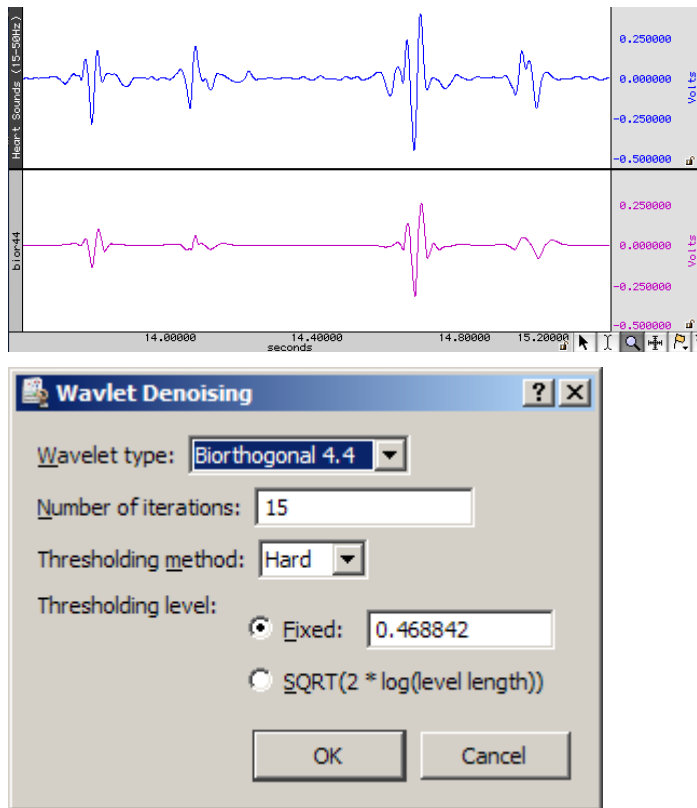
Heart Sounds (15-50Hz)

0.250000
0.000000
-0.250000
-0.500000
Volts

bior44

0.250000
0.000000
-0.250000
-0.500000
Volts

14.00000
14.40000
14.80000
15.20000
seconds

Wavlet Denoising

?
X

Wavelet type: Biorthogonal 4.4

Number of iterations: 15

Thresholding method: Hard

Thresholding level:

Fixed: 0.468842

SQRT(2 * log(level length))

OK
Cancel